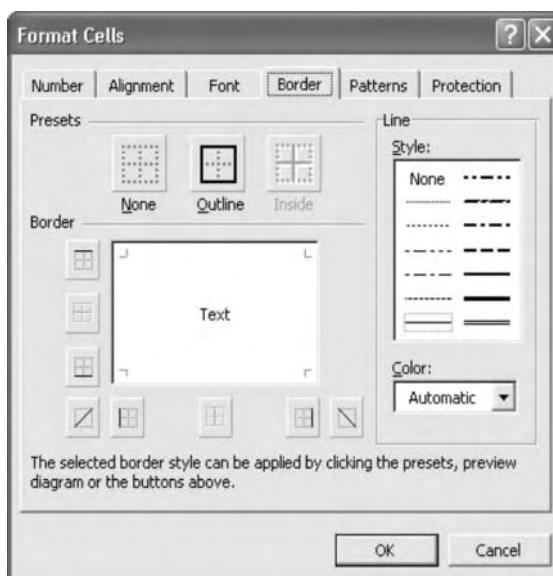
Format Cells

Number | Alignment | Font | Border | Patterns | Protection

Presets

None Outline Inside

Border

Text

Line

Style:

None

Color:

Automatic

The selected border style can be applied by clicking the presets, preview diagram or the buttons above.

OK Cancel